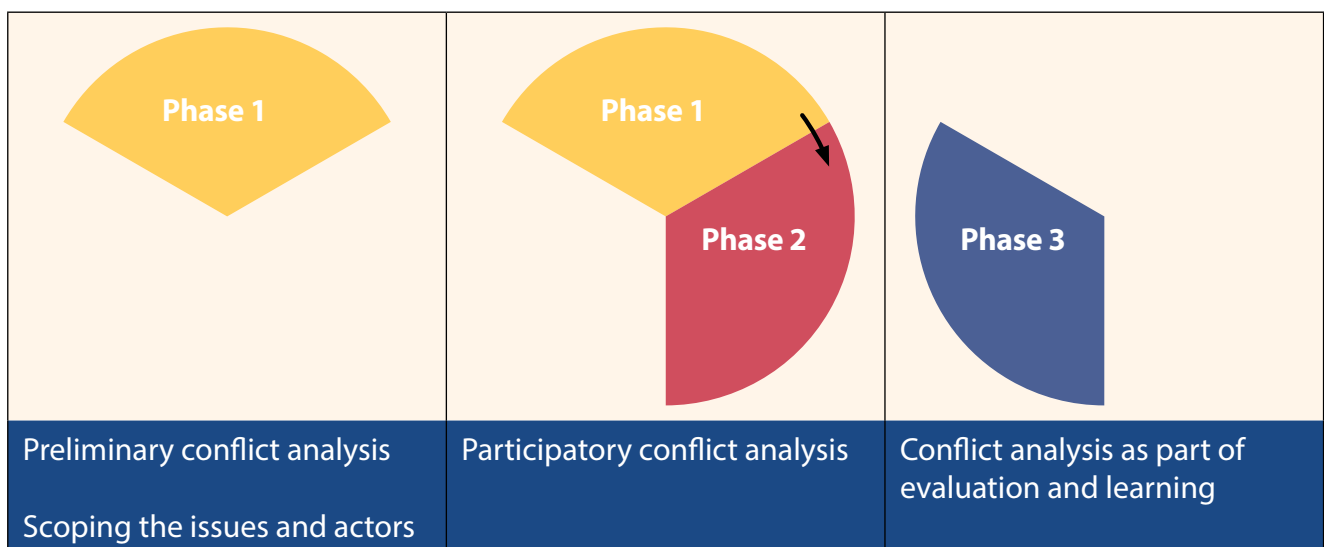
| Phase 1 | Phase 1 Phase 2 | Phase 3 |
|---|---|---|
| Preliminary conflict analysis<br><br>Scoping the issues and actors | Participatory conflict analysis | Conflict analysis as part of evaluation and learning |